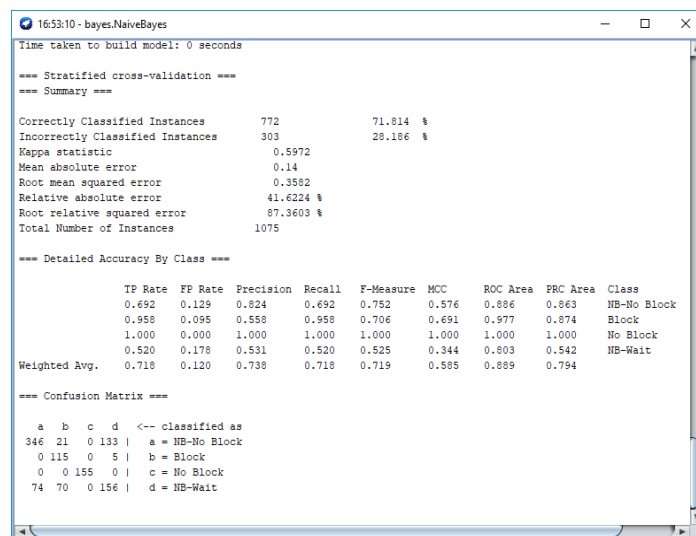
16:53:10 - bayes.NaiveBayes

Time taken to build model: 0 seconds

=== Stratified cross-validation ===
=== Summary ===

Correctly Classified Instances 772 71.814 %
Incorrectly Classified Instances 303 28.186 %
Kappa statistic 0.5972
Mean absolute error 0.14
Root mean squared error 0.3582
Relative absolute error 41.6224 %
Root relative squared error 87.3603 %
Total Number of Instances 1075

=== Detailed Accuracy By Class ===

| | TP Rate | FP Rate | Precision | Recall | F-Measure | MCC | ROC Area | PRC Area | Class |
|---|---|---|---|---|---|---|---|---|---|
| | 0.692 | 0.129 | 0.824 | 0.692 | 0.752 | 0.576 | 0.886 | 0.863 | NB-No Block |
| | 0.958 | 0.095 | 0.558 | 0.958 | 0.706 | 0.691 | 0.977 | 0.874 | Block |
| | 1.000 | 0.000 | 1.000 | 1.000 | 1.000 | 1.000 | 1.000 | 1.000 | No Block |
| | 0.520 | 0.178 | 0.531 | 0.520 | 0.525 | 0.344 | 0.803 | 0.542 | NB-Wait |
| Weighted Avg. | 0.718 | 0.120 | 0.738 | 0.718 | 0.719 | 0.585 | 0.889 | 0.794 | |

=== Confusion Matrix ===

a b c d <-- classified as
346 21 0 133 | a = NB-No Block
0 115 0 5 | b = Block
0 0 155 0 | c = No Block
74 70 0 156 | d = NB-Wait